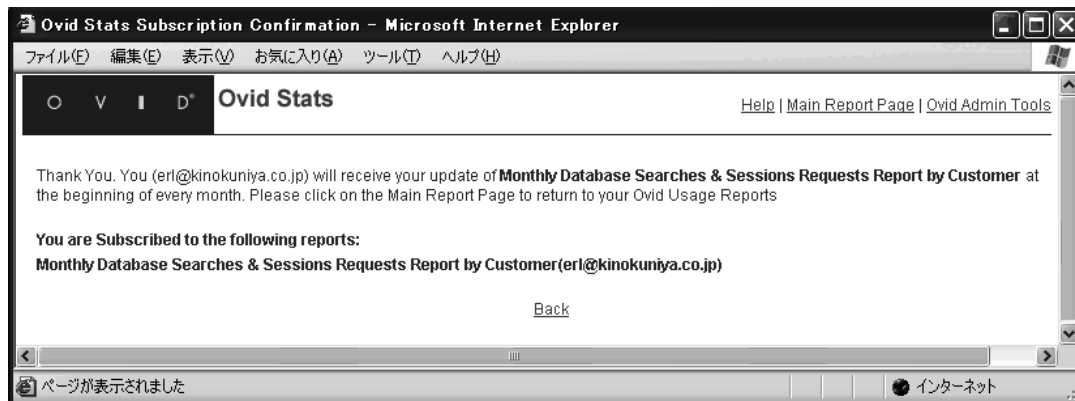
Ovid Stats Subscription Confirmation - Microsoft Internet Explorer

ファイル(F) 編集(E) 表示(V) お気に入り(A) ツール(T) ヘルプ(H)

O V I D® Ovid Stats

Help | Main Report Page | Ovid Admin Tools

Thank You. You (erl@kinokuniya.co.jp) will receive your update of **Monthly Database Searches & Sessions Requests Report by Customer** at the beginning of every month. Please click on the Main Report Page to return to your Ovid Usage Reports

**You are Subscribed to the following reports:**

**Monthly Database Searches & Sessions Requests Report by Customer(erl@kinokuniya.co.jp)**

Back

ページが表示されました

インターネット